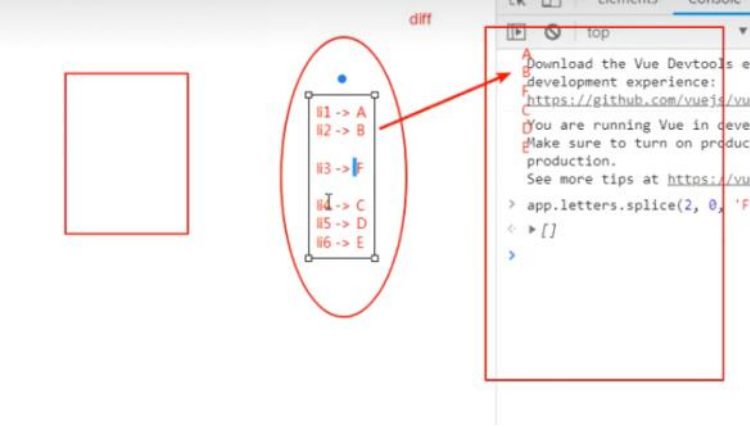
diff

li1 -> A
li2 -> B

li3 -> F

li4 -> C
li5 -> D
li6 -> E

Elements Console

top

A
B
F
C
D
E

Download the Vue Devtools e
development experience:
https://github.com/vuejs/vu

You are running Vue in deve
Make sure to turn on produc
production.
See more tips at https://vu

> app.letters.splice(2, 0, 'F

< ▸ []

>